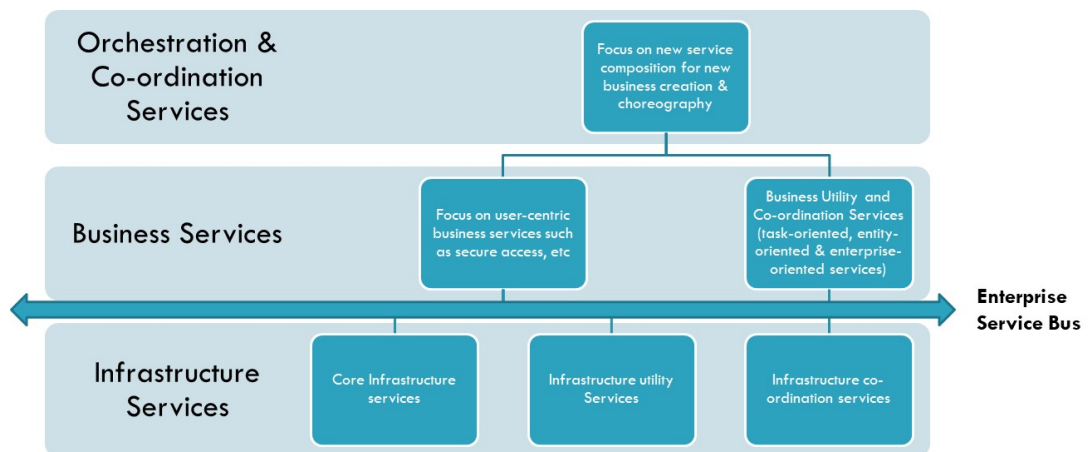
Orchestration & Co-ordination Services

Focus on new service composition for new business creation & choreography

Business Services

Focus on user-centric business services such as secure access, etc

Business Utility and Co-ordination Services (task-oriented, entity-oriented & enterprise-oriented services)

Enterprise Service Bus

Infrastructure Services

Core Infrastructure services

Infrastructure utility Services

Infrastructure co-ordination services